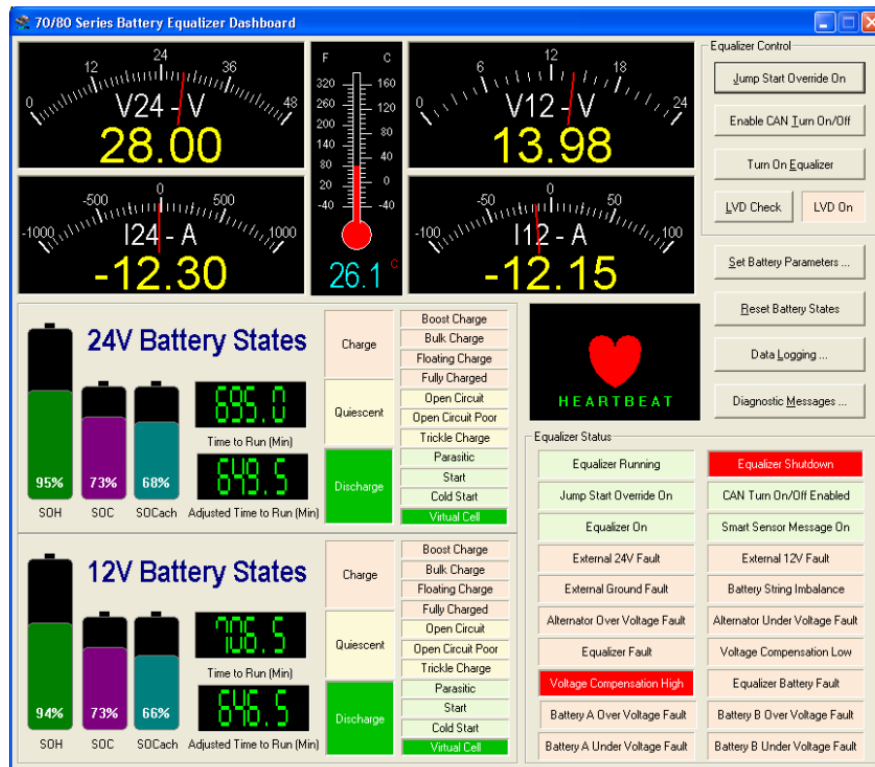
70/80 Series Battery Equalizer Dashboard

0 12 24 36 48
V24 - V
28.00

F C
320 160
280 120
240 80
200 40
160 0
120 -40
80
40
0
-40
26.1 C

0 6 12 18 24
V12 - V
13.98

-1000 -500 0 500 1000
I24 - A
-12.30

-100 -50 0 50 100
I12 - A
-12.15

Equalizer Control
Jump Start Override On
Enable CAN Turn On/Off
Turn On Equalizer
LVD Check
LVD On
Set Battery Parameters ...
Reset Battery States
Data Logging ...
Diagnostic Messages ...

24V Battery States
95%
73%
68%
SOH
SOC
SOCach
695.0
Time to Run (Min)
648.5
Adjusted Time to Run (Min)
Charge
Quiescent
Discharge
Boost Charge
Bulk Charge
Floating Charge
Fully Charged
Open Circuit
Open Circuit Poor
Trickle Charge
Parasitic
Start
Cold Start
Virtual Cell

HEARTBEAT

12V Battery States
94%
73%
66%
SOH
SOC
SOCach
706.5
Time to Run (Min)
646.5
Adjusted Time to Run (Min)
Charge
Quiescent
Discharge
Boost Charge
Bulk Charge
Floating Charge
Fully Charged
Open Circuit
Open Circuit Poor
Trickle Charge
Parasitic
Start
Cold Start
Virtual Cell

Equalizer Status
Equalizer Running
Equalizer Shutdown
Jump Start Override On
CAN Turn On/Off Enabled
Equalizer On
Smart Sensor Message On
External 24V Fault
External 12V Fault
External Ground Fault
Battery String Imbalance
Alternator Over Voltage Fault
Alternator Under Voltage Fault
Equalizer Fault
Voltage Compensation Low
Voltage Compensation High
Equalizer Battery Fault
Battery A Over Voltage Fault
Battery B Over Voltage Fault
Battery A Under Voltage Fault
Battery B Under Voltage Fault